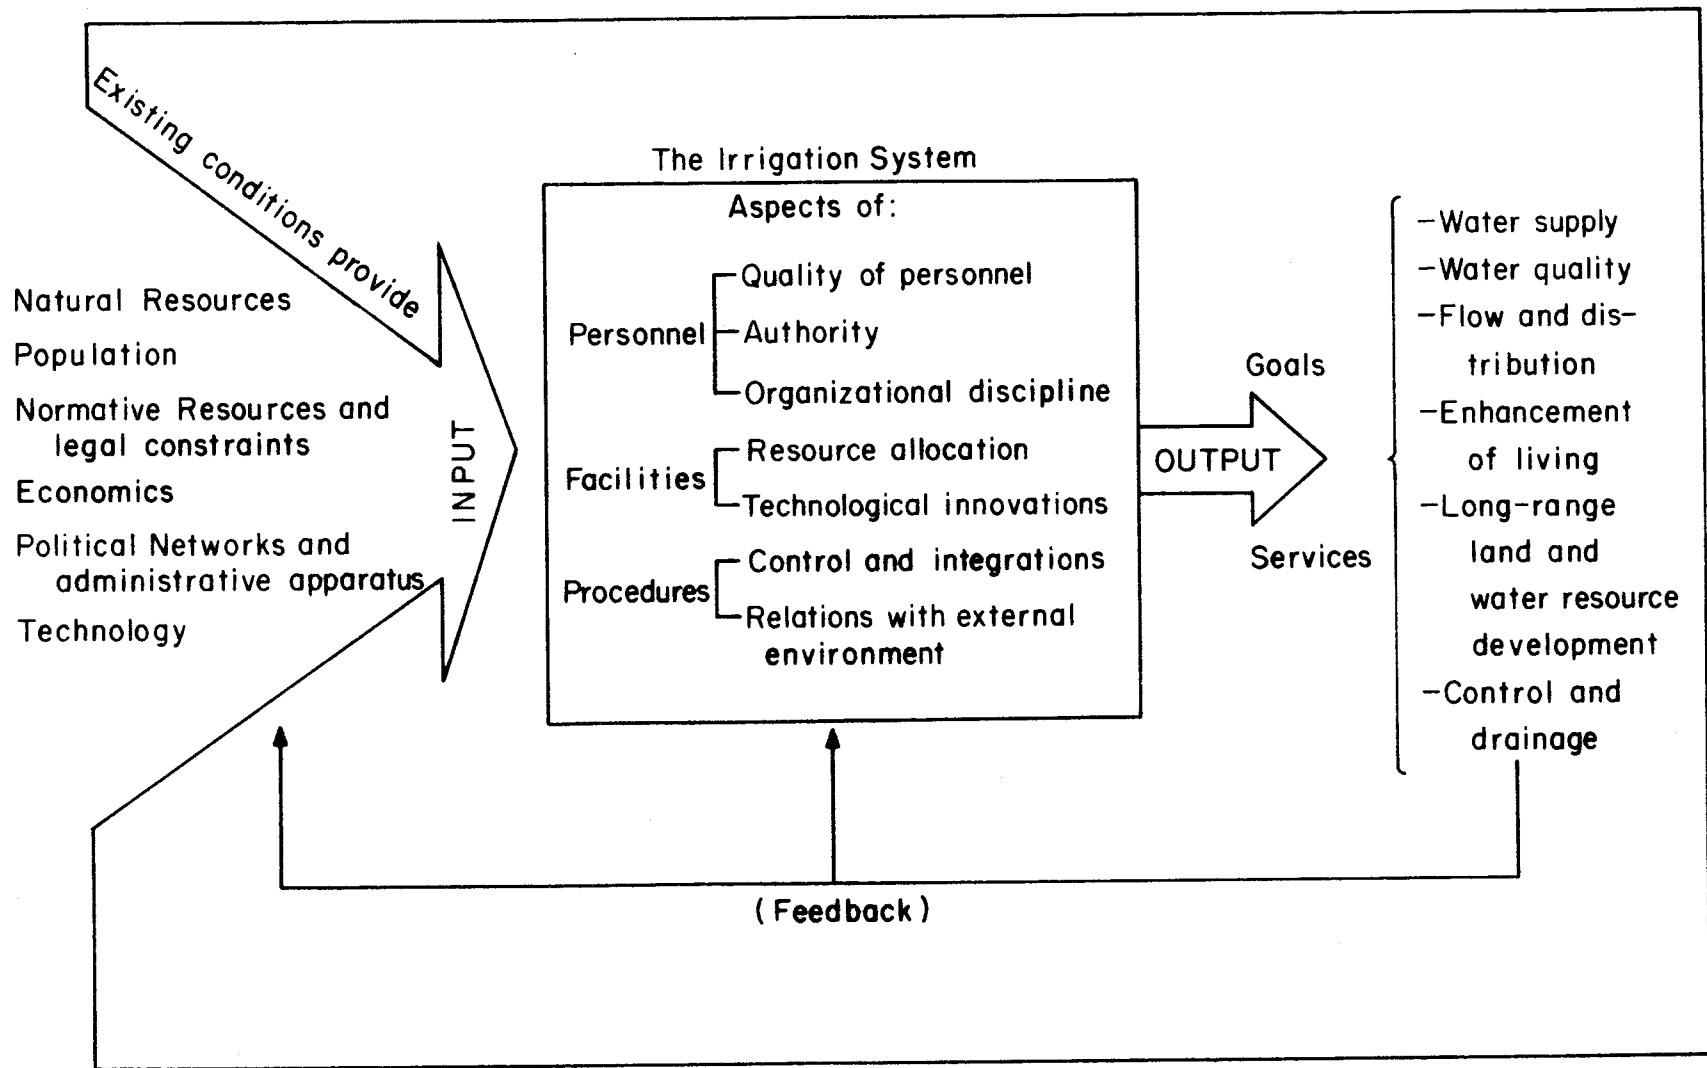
Existing conditions provide

Natural Resources

Population

Normative Resources and legal constraints

Economics

Political Networks and administrative apparatus

Technology

INPUT

The Irrigation System

Aspects of:

Personnel
-Quality of personnel
-Authority
-Organizational discipline

Facilities
-Resource allocation
-Technological innovations

Procedures
-Control and integrations
-Relations with external environment

Goals

OUTPUT

Services

-Water supply
-Water quality
-Flow and distribution
-Enhancement of living
-Long-range land and water resource development
-Control and drainage

(Feedback)